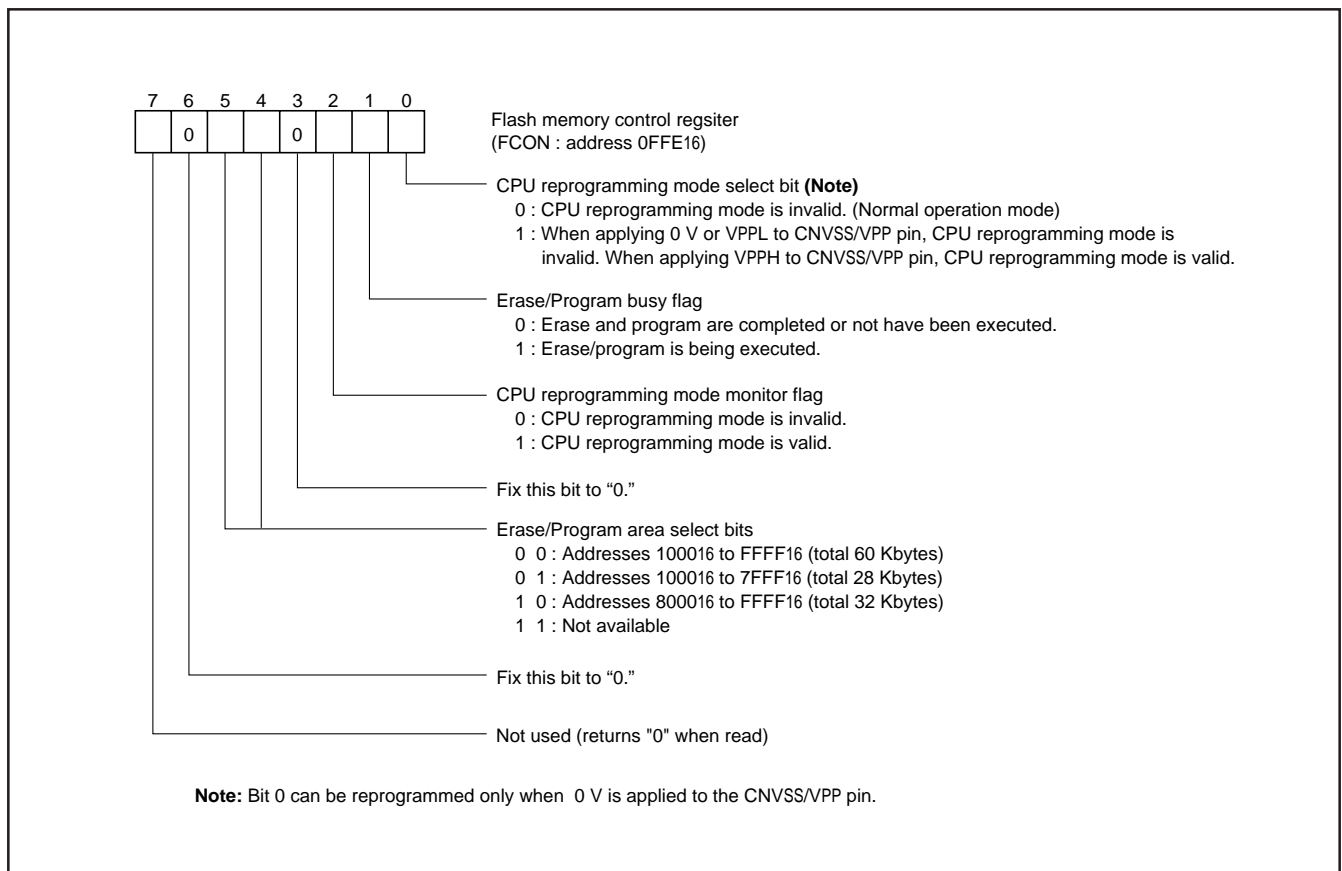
7 6 5 4 3 2 1 0

| | | | | | | | |
|---|---|---|---|---|---|---|---|
| | 0 | | | 0 | | | |

Flash memory control regsiter
(FCON : address $0FFE_{16}$)

CPU reprogramming mode select bit **(Note)**
0 : CPU reprogramming mode is invalid. (Normal operation mode)
1 : When applying 0 V or VPPL to CNVSS/VPP pin, CPU reprogramming mode is invalid. When applying VPPH to CNVSS/VPP pin, CPU reprogramming mode is valid.

Erase/Program busy flag
0 : Erase and program are completed or not have been executed.
1 : Erase/program is being executed.

CPU reprogramming mode monitor flag
0 : CPU reprogramming mode is invalid.
1 : CPU reprogramming mode is valid.

Fix this bit to “0.”

Erase/Program area select bits
0 0 : Addresses $1000_{16}$ to $FFFF_{16}$ (total 60 Kbytes)
0 1 : Addresses $1000_{16}$ to $7FFF_{16}$ (total 28 Kbytes)
1 0 : Addresses $8000_{16}$ to $FFFF_{16}$ (total 32 Kbytes)
1 1 : Not available

Fix this bit to “0.”

Not used (returns "0" when read)

**Note:** Bit 0 can be reprogrammed only when 0 V is applied to the CNVSS/VPP pin.